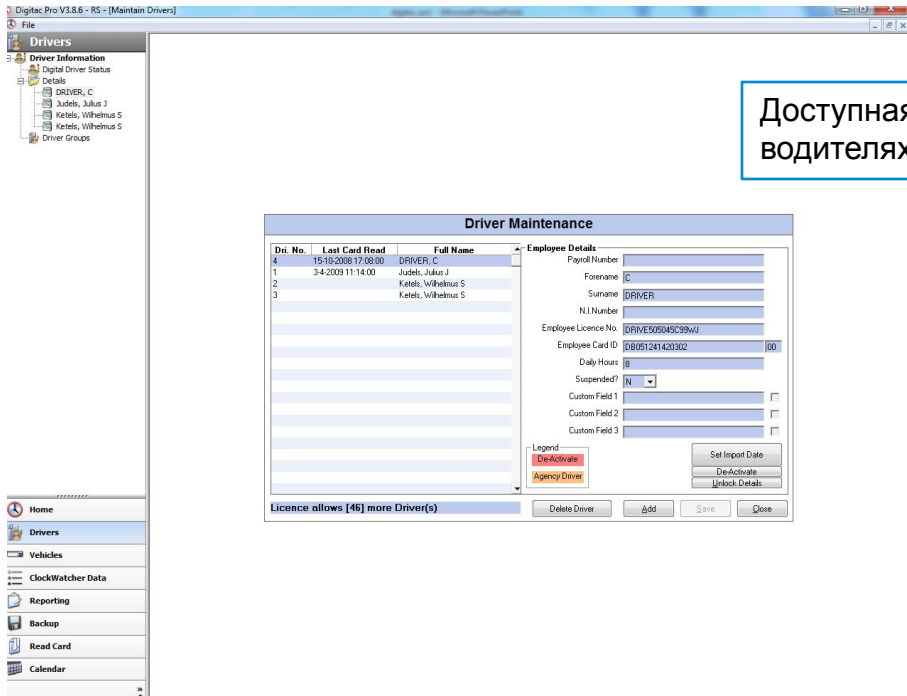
Digitac Pro V3.8.6 - RS - [Maintain Drivers]
File

Drivers
Driver Information
Digital Driver Status
Details
DRIVER, C
Judels, Julius J
Ketels, Wilhelmus S
Ketels, Wilhelmus S
Driver Groups

Доступная
водителях

Driver Maintenance

| Dri. No. | Last Card Read | Full Name |
|---|---|---|
| 4 | 15-10-2008 17:08:00 | DRIVER, C |
| 1 | 3-4-2009 11:14:00 | Judels, Julius J |
| 2 | | Ketels, Wilhelmus S |
| 3 | | Ketels, Wilhelmus S |

Employee Details
Payroll Number
Forename C
Surname DRIVER
N.I.Number
Employee Licence No. DRIVE505045C99WJ
Employee Card ID DB051241420302 00
Daily Hours 8
Suspended? N
Custom Field 1
Custom Field 2
Custom Field 3

Legend
De-Activate
Agency Driver

Set Import Date
De-Activate
Unlock Details

Licence allows [46] more Driver(s)

Delete Driver
Add
Save
Close

Home
Drivers
Vehicles
ClockWatcher Data
Reporting
Backup
Read Card
Calendar